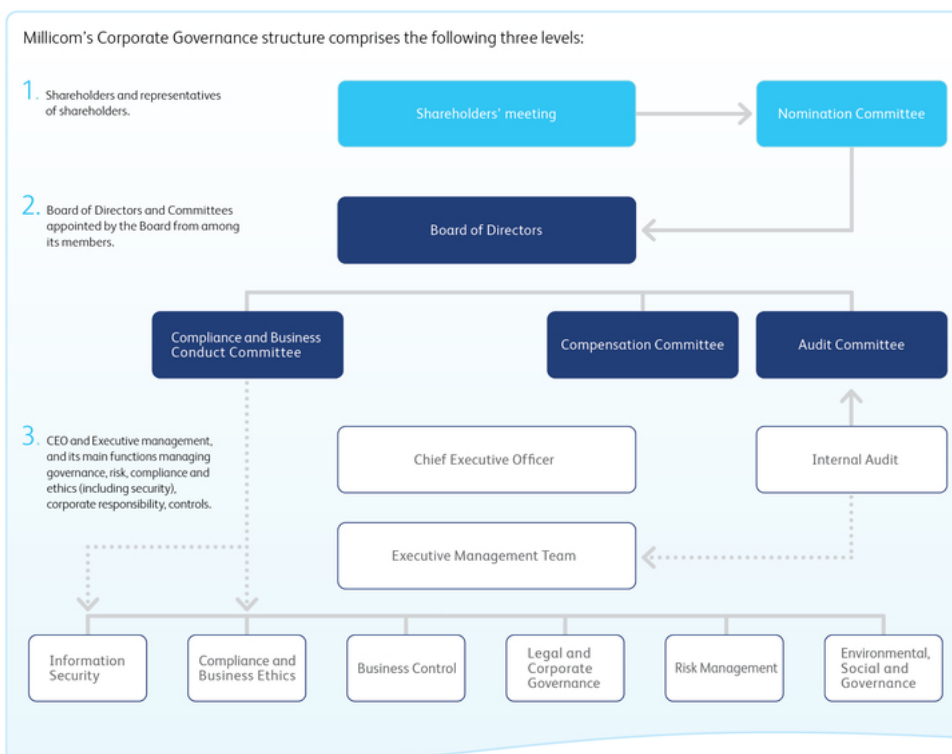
Millicom's Corporate Governance structure comprises the following three levels:

1. Shareholders and representatives of shareholders.

Shareholders' meeting

Nomination Committee

2. Board of Directors and Committees appointed by the Board from among its members.

Board of Directors

Compliance and Business Conduct Committee

Compensation Committee

Audit Committee

3. CEO and Executive management, and its main functions managing governance, risk, compliance and ethics (including security), corporate responsibility, controls.

Chief Executive Officer

Internal Audit

Executive Management Team

Information Security

Compliance and Business Ethics

Business Control

Legal and Corporate Governance

Risk Management

Environmental, Social and Governance